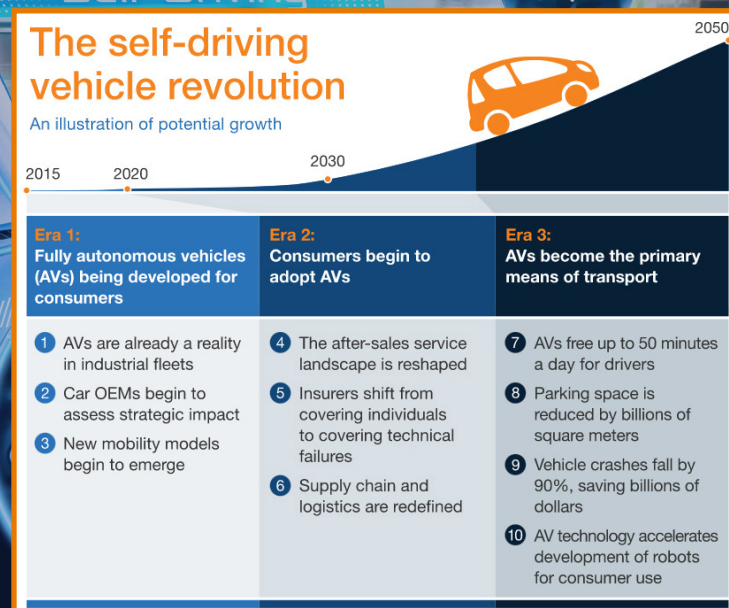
The self-driving vehicle revolution

An illustration of potential growth

2015
2020
2030
2050

Era 1:
Fully autonomous vehicles (AVs) being developed for consumers

1 AVs are already a reality in industrial fleets

2 Car OEMs begin to assess strategic impact

3 New mobility models begin to emerge

Era 2:
Consumers begin to adopt AVs

4 The after-sales service landscape is reshaped

5 Insurers shift from covering individuals to covering technical failures

6 Supply chain and logistics are redefined

Era 3:
AVs become the primary means of transport

7 AVs free up to 50 minutes a day for drivers

8 Parking space is reduced by billions of square meters

9 Vehicle crashes fall by 90%, saving billions of dollars

10 AV technology accelerates development of robots for consumer use